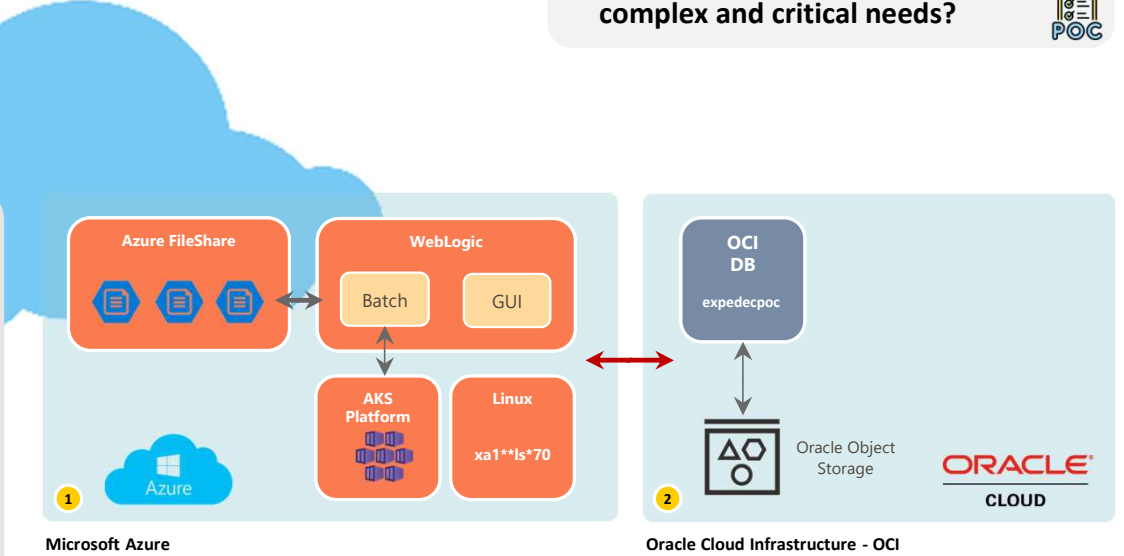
complex and critical needs?

POC

Azure FileShare

WebLogic

Batch

GUI

AKS Platform

Linux

xa1**ls*70

Azure

1

OCI DB

expedecpoc

Oracle Object Storage

ORACLE

CLOUD

2

Microsoft Azure

Oracle Cloud Infrastructure - OCI